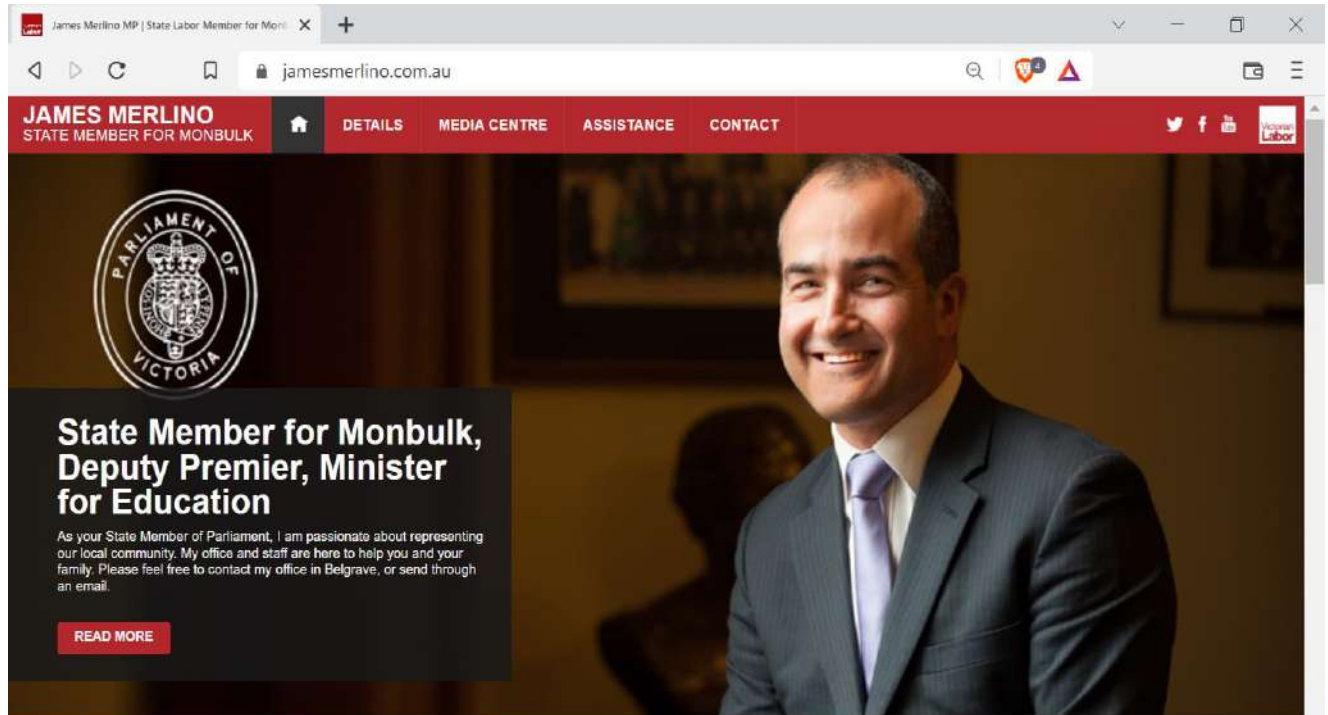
James Merlino MP | State Labor Member for Mon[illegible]

jamesmerlino.com.au

JAMES MERLINO
STATE MEMBER FOR MONBULK

DETAILS
MEDIA CENTRE
ASSISTANCE
CONTACT

You

Victorian Labor

PARLIAMENT OF VICTORIA

State Member for Monbulk, Deputy Premier, Minister for Education

As your State Member of Parliament, I am passionate about representing our local community. My office and staff are here to help you and your family. Please feel free to contact my office in Belgrave, or send through an email.

READ MORE